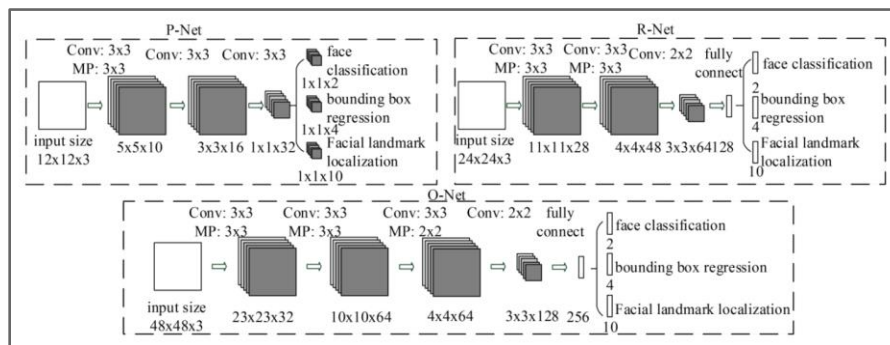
P-Net

Conv: 3x3
MP: 3x3

Conv: 3x3

Conv: 3x3

face classification
1x1x2
bounding box regression
1x1x4
Facial landmark localization
1x1x10

input size
12x12x3

5x5x10

3x3x16

1x1x32

R-Net

Conv: 3x3
MP: 3x3

Conv: 3x3
MP: 3x3

Conv: 2x2

fully connect

face classification
2
bounding box regression
4
Facial landmark localization
10

input size
24x24x3

11x11x28

4x4x48

3x3x64128

O-Net

Conv: 3x3
MP: 3x3

Conv: 3x3
MP: 3x3

Conv: 3x3
MP: 2x2

Conv: 2x2

fully connect

face classification
2
bounding box regression
4
Facial landmark localization
10

input size
48x48x3

23x23x32

10x10x64

4x4x64

3x3x128

256